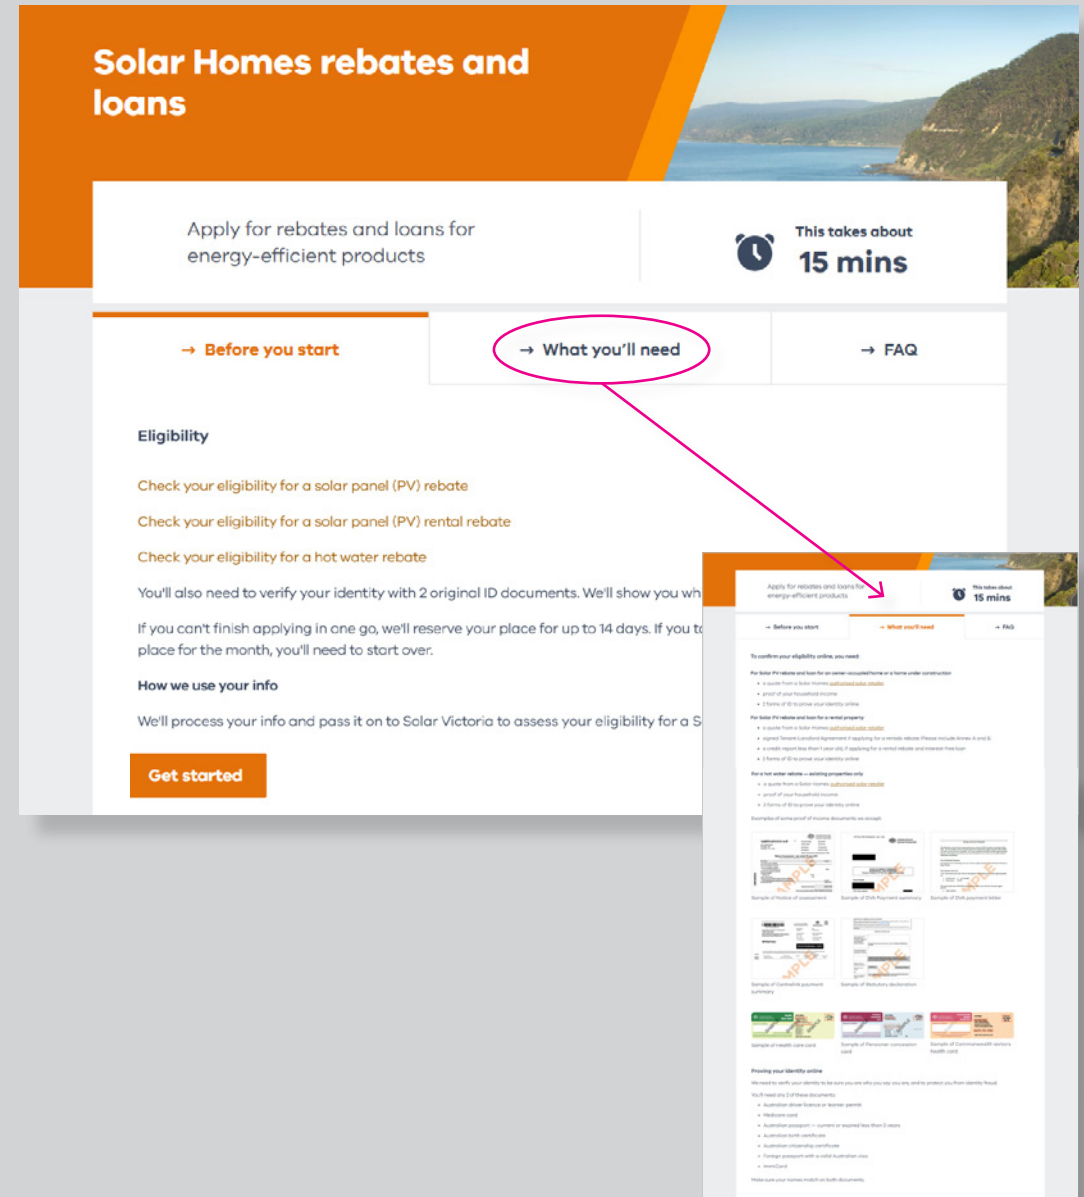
Solar Homes rebates and loans

Apply for rebates and loans for energy-efficient products

This takes about
15 mins

→ Before you start

→ What you'll need

→ FAQ

Eligibility

Check your eligibility for a solar panel (PV) rebate

Check your eligibility for a solar panel (PV) rental rebate

Check your eligibility for a hot water rebate

You'll also need to verify your identity with 2 original ID documents. We'll show you wh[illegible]

If you can't finish applying in one go, we'll reserve your place for up to 14 days. If you t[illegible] place for the month, you'll need to start over.

How we use your info

We'll process your info and pass it on to Solar Victoria to assess your eligibility for a S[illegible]

Get started

Apply for rebates and loans for energy-efficient products

This takes about
15 mins

→ Before you start

→ What you'll need

→ FAQ

To confirm your eligibility online, you need:

For Solar PV rebate and loan for an owner-occupied home or a home under construction

- a quote from a Solar Homes authorised solar retailer
- proof of your household income
- 2 forms of ID to prove your identity online

For Solar PV rebate and loan for a rental property

- a quote from a Solar Homes authorised solar retailer
- signed Tenant-Landlord Agreement if applying for a rentals rebate. Please include Annex A and B.
- a credit report less than 1 year old, if applying for a rental rebate and interest-free loan
- 2 forms of ID to prove your identity online

For a hot water rebate — existing properties only

- a quote from a Solar Homes authorised solar retailer
- proof of your household income
- 2 forms of ID to prove your identity online

Examples of some proof of income documents we accept:

Sample of Notice of assessment
Sample of DVA Payment summary
Sample of DVA payment letter
Sample of Centrelink payment summary
Sample of Statutory declaration
Sample of Health care card
Sample of Pensioner concession card
Sample of Commonwealth seniors health card

Proving your identity online

We need to verify your identity to be sure you are who you say you are and to protect you from identity fraud.

You'll need any 2 of these documents:

- Australian driver licence or learner permit
- Medicare card
- Australian passport — current or expired less than 2 years
- Australian birth certificate
- Australian citizenship certificate
- Foreign passport with a valid Australian visa
- ImmiCard

Make sure your names match on both documents.